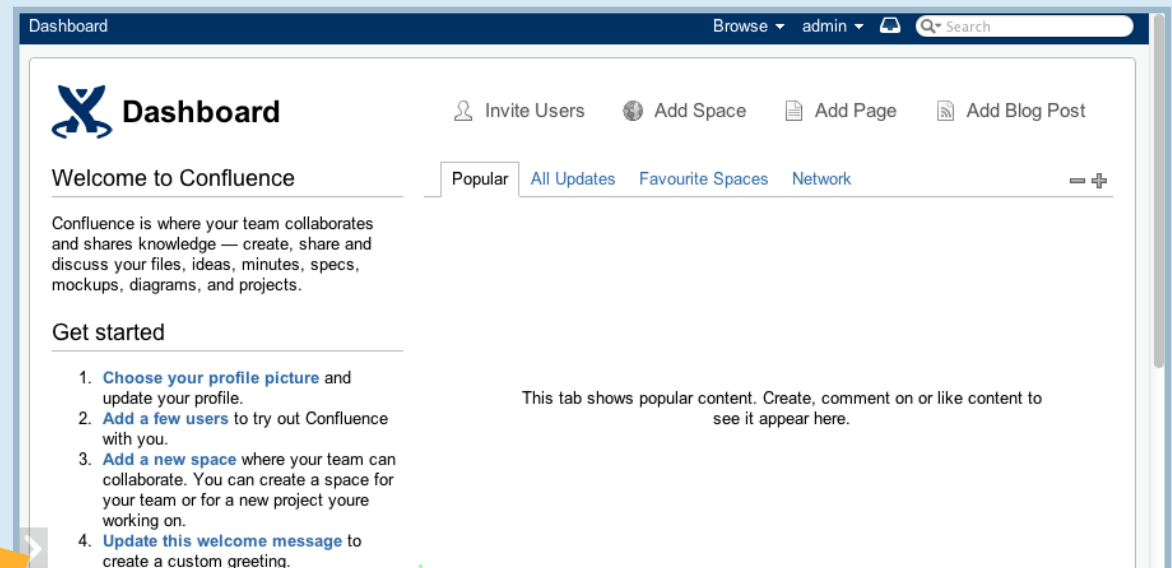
Dashboard   Browse ▾   admin ▾   Search

Dashboard

Invite Users   Add Space   Add Page   Add Blog Post

Welcome to Confluence

Confluence is where your team collaborates and shares knowledge — create, share and discuss your files, ideas, minutes, specs, mockups, diagrams, and projects.

Get started

1. Choose your profile picture and update your profile.
2. Add a few users to try out Confluence with you.
3. Add a new space where your team can collaborate. You can create a space for your team or for a new project youre working on.
4. Update this welcome message to create a custom greeting.

Popular   All Updates   Favourite Spaces   Network

This tab shows popular content. Create, comment on or like content to see it appear here.